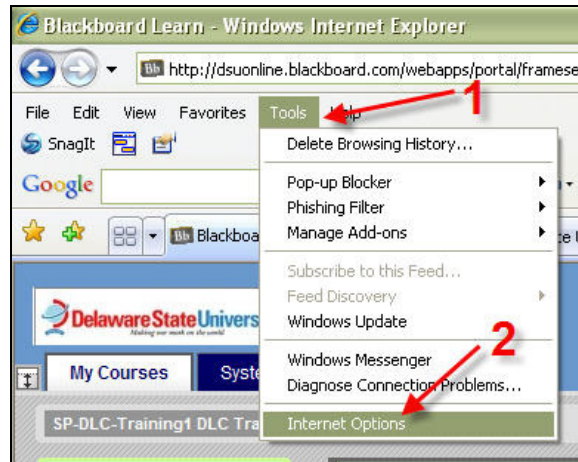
Blackboard Learn - Windows Internet Explorer

http://dsuonline.blackboard.com/webapps/portal/framese

File Edit View Favorites Tools Help

SnagIt

Google

Blackboa

Delaware State Univers

My Courses

Syste

SP-DLC-Training1 DLC Tra

Delete Browsing History...

Pop-up Blocker
Phishing Filter
Manage Add-ons

Subscribe to this Feed...
Feed Discovery
Windows Update

Windows Messenger
Diagnose Connection Problems...

Internet Options

1

2